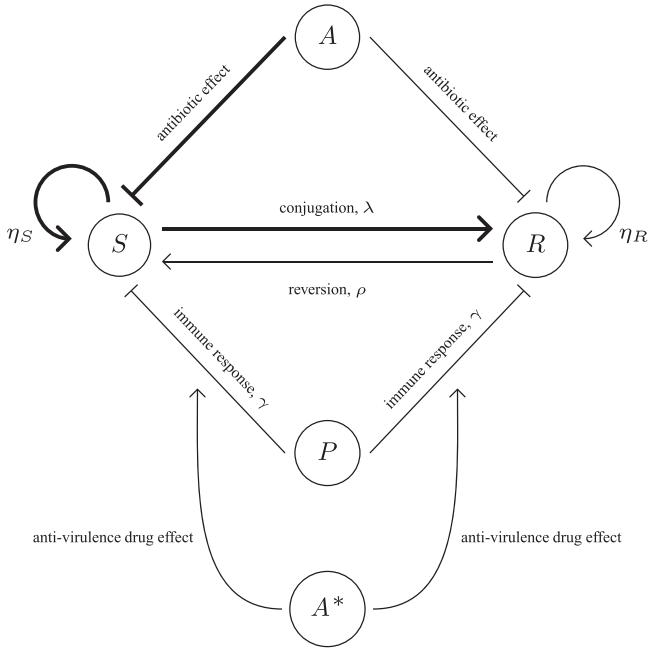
$A$

antibiotic effect

antibiotic effect

$\eta_S$

$S$

conjugation, $\lambda$

$R$

$\eta_R$

reversion, $\rho$

immune response, $\gamma$

immune response, $\gamma$

$P$

anti-virulence drug effect

anti-virulence drug effect

$A^*$